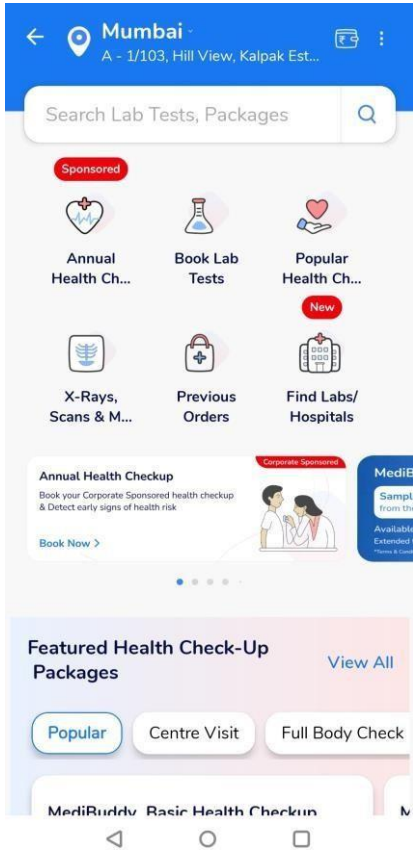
Mumbai
A - 1/103, Hill View, Kalpak Est...

Search Lab Tests, Packages

Sponsored

Annual Health Ch...

Book Lab Tests

Popular Health Ch...

New

X-Rays, Scans & M...

Previous Orders

Find Labs/ Hospitals

Corporate Sponsored

Annual Health Checkup

Book your Corporate Sponsored health checkup & Detect early signs of health risk

Book Now >

MediB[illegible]

Sampl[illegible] from th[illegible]

Availabl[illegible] Extended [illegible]

*Terms & Con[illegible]

Featured Health Check-Up Packages

View All

Popular

Centre Visit

Full Body Check

MediBuddy Basic Health Checkup

M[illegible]